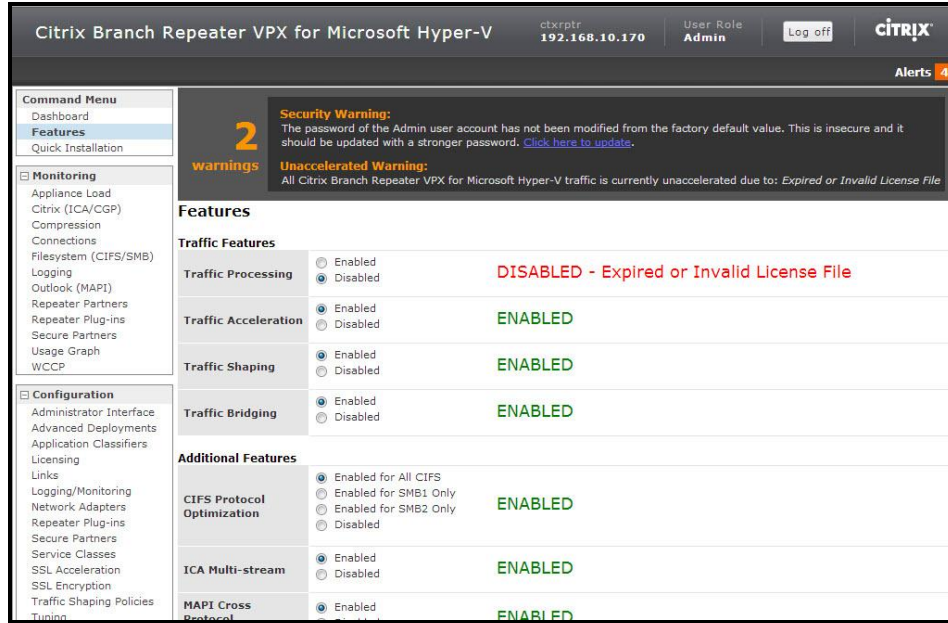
Citrix Branch Repeater VPX for Microsoft Hyper-V

ctxrptr
192.168.10.170

User Role
Admin

Log off

CITRIX

Alerts 4

Command Menu
Dashboard
Features
Quick Installation

Monitoring
Appliance Load
Citrix (ICA/CGP)
Compression
Connections
Filesystem (CIFS/SMB)
Logging
Outlook (MAPI)
Repeater Partners
Repeater Plug-ins
Secure Partners
Usage Graph
WCCP

Configuration
Administrator Interface
Advanced Deployments
Application Classifiers
Licensing
Links
Logging/Monitoring
Network Adapters
Repeater Plug-ins
Secure Partners
Service Classes
SSL Acceleration
SSL Encryption
Traffic Shaping Policies
Tuning

2
warnings

Security Warning:
The password of the Admin user account has not been modified from the factory default value. This is insecure and it should be updated with a stronger password. Click here to update.

Unaccelerated Warning:
All Citrix Branch Repeater VPX for Microsoft Hyper-V traffic is currently unaccelerated due to: Expired or Invalid License File

Features

Traffic Features

| | | |
|---|---|---|
| Traffic Processing | Enabled / Disabled | DISABLED - Expired or Invalid License File |
| Traffic Acceleration | Enabled / Disabled | ENABLED |
| Traffic Shaping | Enabled / Disabled | ENABLED |
| Traffic Bridging | Enabled / Disabled | ENABLED |

Additional Features

| | | |
|---|---|---|
| CIFS Protocol Optimization | Enabled for All CIFS / Enabled for SMB1 Only / Enabled for SMB2 Only / Disabled | ENABLED |
| ICA Multi-stream | Enabled / Disabled | ENABLED |
| MAPI Cross Protocol | Enabled / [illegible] | ENABLED |